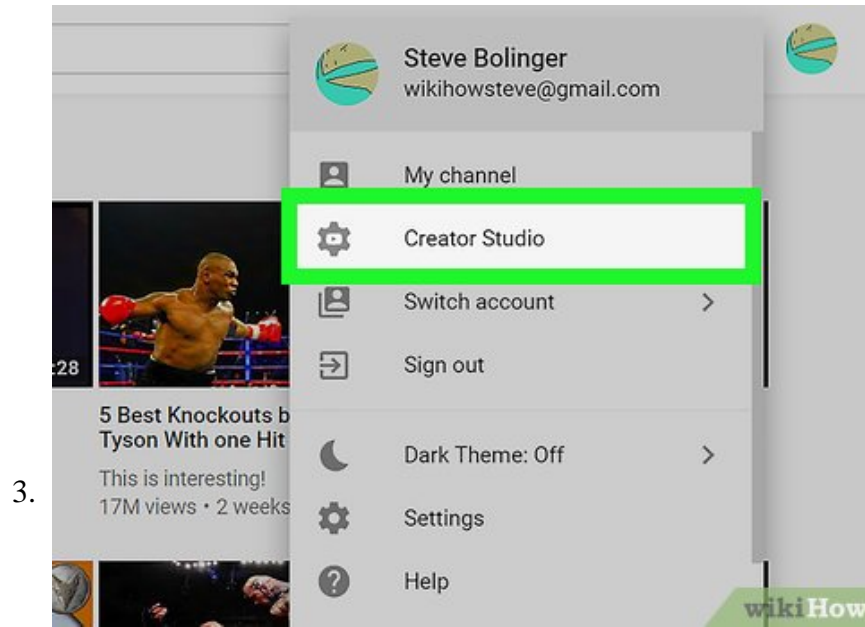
Steve Bolinger
wikihowsteve@gmail.com

My channel

Creator Studio

Switch account

Sign out

:28

5 Best Knockouts b
Tyson With one Hit

This is interesting!
17M views • 2 weeks

Dark Theme: Off

3.

Settings

Help

wikiHow